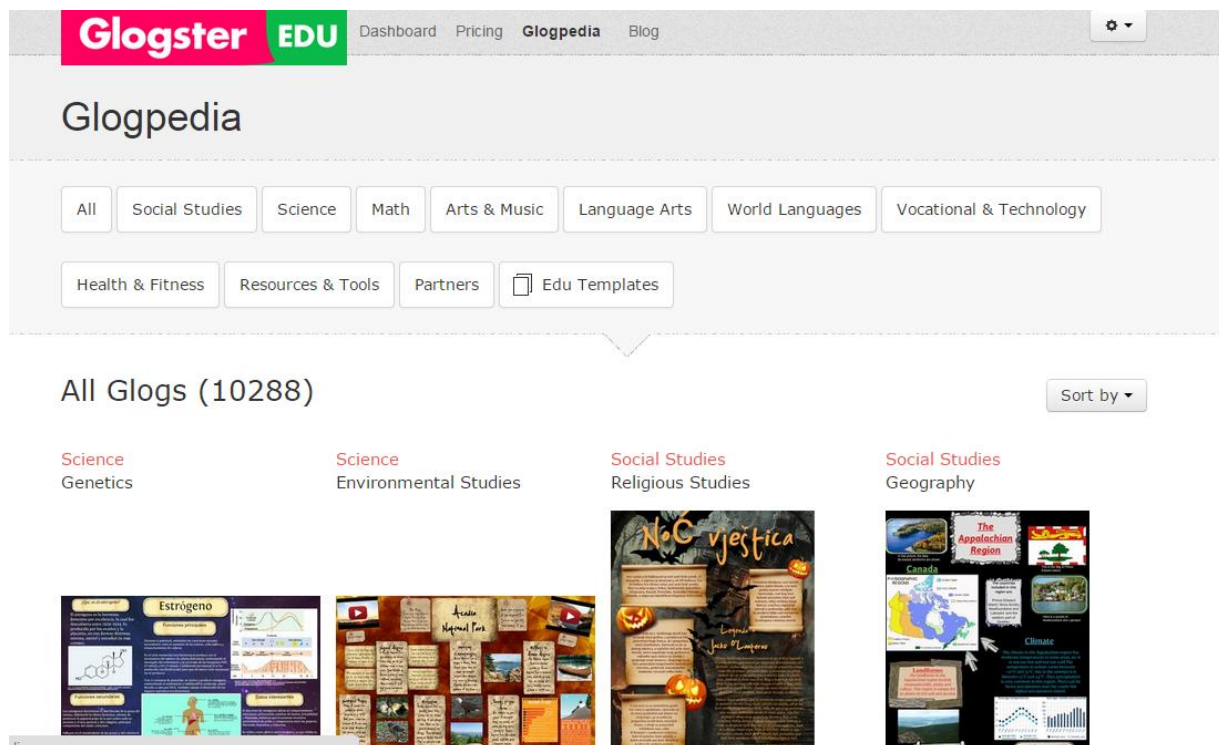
Glogster EDU Dashboard Pricing Glogpedia Blog

Glogpedia

All Social Studies Science Math Arts & Music Language Arts World Languages Vocational & Technology

Health & Fitness Resources & Tools Partners Edu Templates

All Glogs (10288)

Sort by

Science
Genetics

Science
Environmental Studies

Social Studies
Religious Studies

Social Studies
Geography

Estrógeno

Acadia National Park

NoC vještica

The Appalachian Region

Canada

Climate